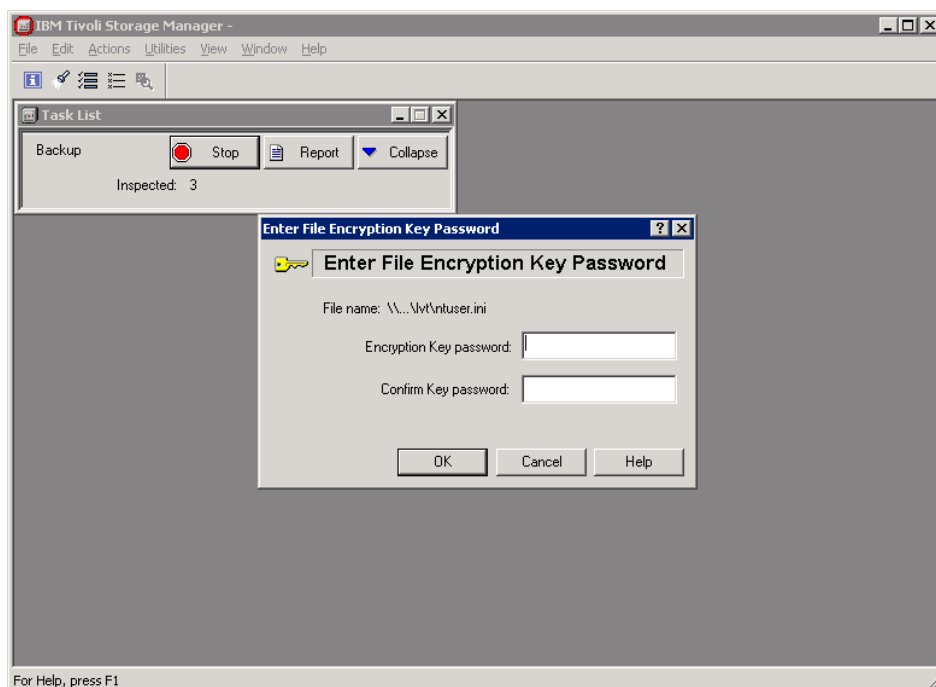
IBM Tivoli Storage Manager -

File Edit Actions Utilities View Window Help

Task List

Backup

Stop

Report

Collapse

Inspected: 3

Enter File Encryption Key Password

Enter File Encryption Key Password

File name: \\...\lvt\ntuser.ini

Encryption Key password:

Confirm Key password:

OK

Cancel

Help

For Help, press F1